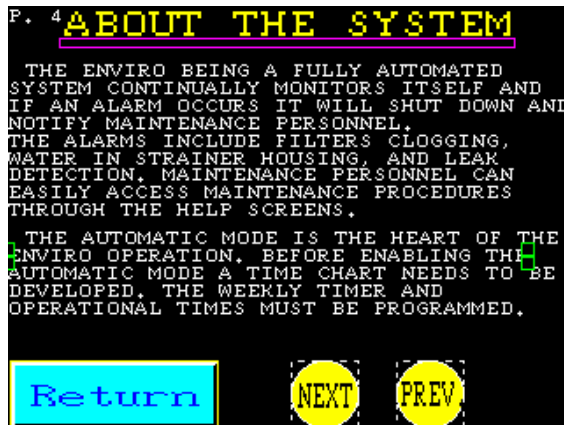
P. 4 ABOUT THE SYSTEM

THE ENVIRO BEING A FULLY AUTOMATED SYSTEM CONTINUALLY MONITORS ITSELF AND IF AN ALARM OCCURS IT WILL SHUT DOWN AND NOTIFY MAINTENANCE PERSONNEL. THE ALARMS INCLUDE FILTERS CLOGGING, WATER IN STRAINER HOUSING, AND LEAK DETECTION. MAINTENANCE PERSONNEL CAN EASILY ACCESS MAINTENANCE PROCEDURES THROUGH THE HELP SCREENS.

THE AUTOMATIC MODE IS THE HEART OF THE ENVIRO OPERATION. BEFORE ENABLING THE AUTOMATIC MODE A TIME CHART NEEDS TO BE DEVELOPED. THE WEEKLY TIMER AND OPERATIONAL TIMES MUST BE PROGRAMMED.

Return

NEXT

PREV